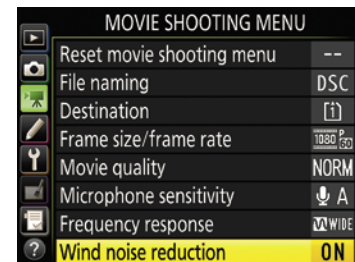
MOVIE SHOOTING MENU

| | |
|---|---|
| Reset movie shooting menu | -- |
| File naming | DSC |
| Destination | [1] |
| Frame size/frame rate | 1080 P60 |
| Movie quality | NORM |
| Microphone sensitivity | A |
| Frequency response | WIDE |
| Wind noise reduction | ON |

?